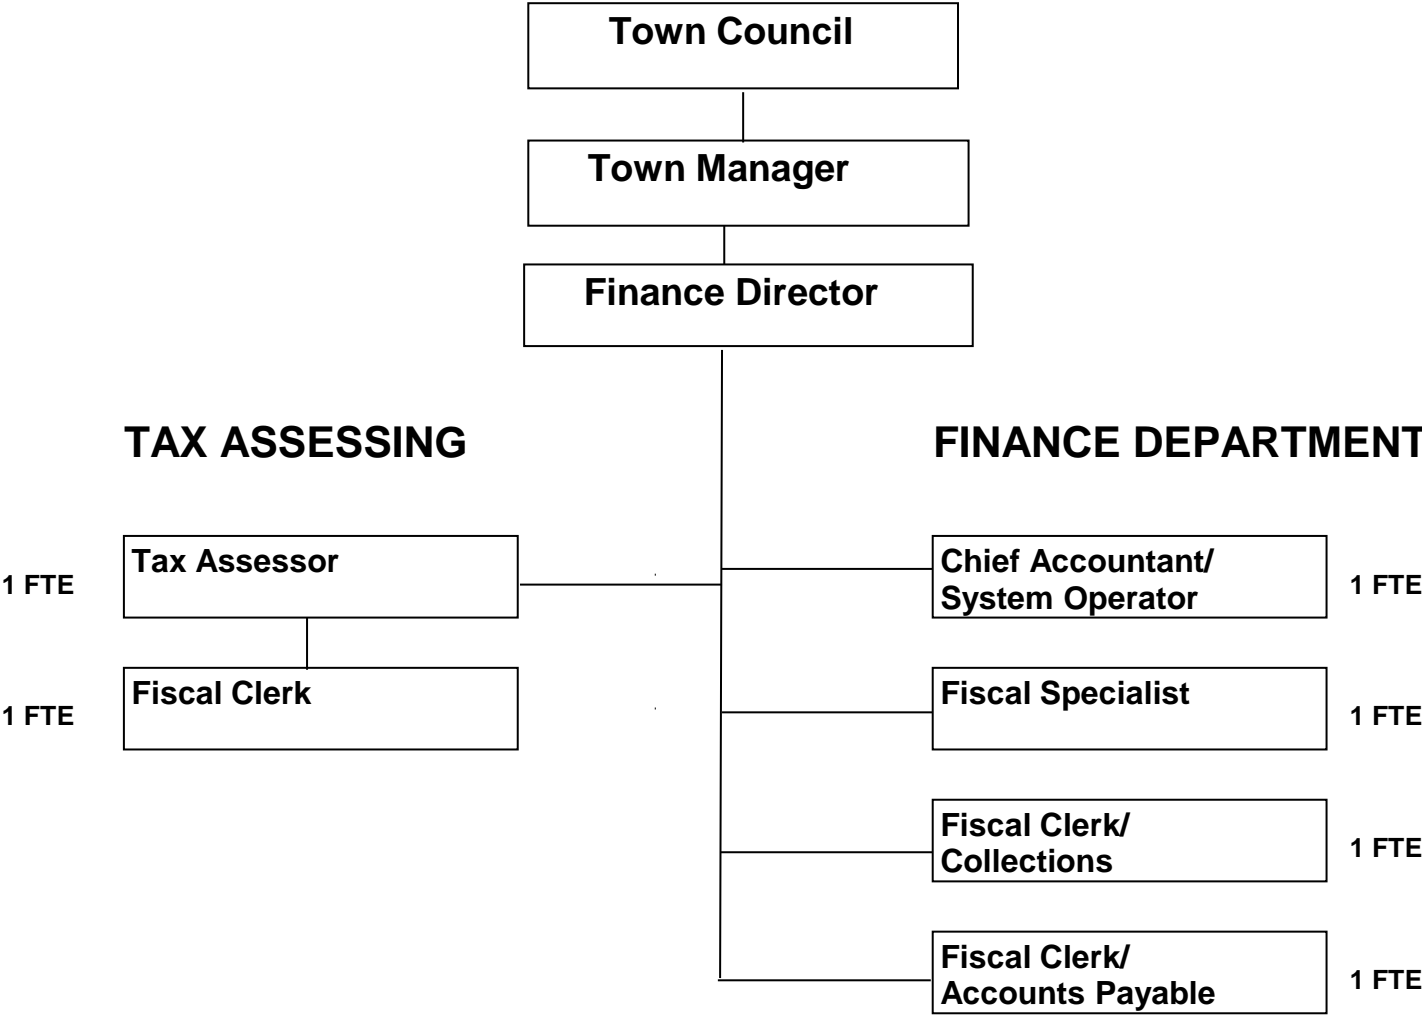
Town Council

Town Manager

Finance Director

TAX ASSESSING

FINANCE DEPARTMENT

1 FTE
Tax Assessor

1 FTE
Fiscal Clerk

Chief Accountant/ System Operator
1 FTE

Fiscal Specialist
1 FTE

Fiscal Clerk/ Collections
1 FTE

Fiscal Clerk/ Accounts Payable
1 FTE